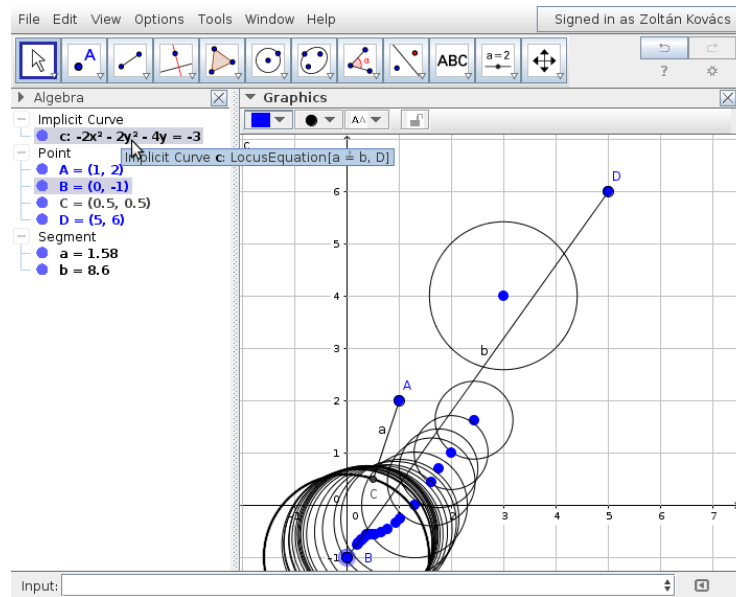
File Edit View Options Tools Window Help

Signed in as Zoltán Kovács

ABC

a=2

Algebra

Graphics

Implicit Curve

c: $-2x^2 - 2y^2 - 4y = -3$

Implicit Curve c: LocusEquation[a ≟ b, D]

Point

A = (1, 2)

B = (0, -1)

C = (0.5, 0.5)

D = (5, 6)

Segment

a = 1.58

b = 8.6

c

D

b

A

a

C

B

6

5

4

3

2

1

0

-1

1

2

3

4

5

6

7

Input: